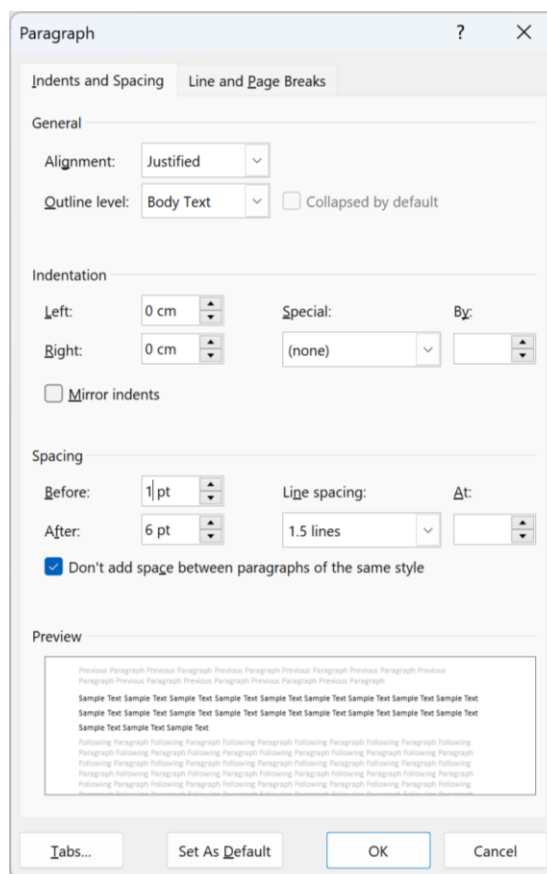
Paragraph

?

X

Indents and Spacing

Line and Page Breaks

General

Alignment: Justified

Outline level: Body Text

Collapsed by default

Indentation

Left: 0 cm

Special:

By:

Right: 0 cm

(none)

Mirror indents

Spacing

Before: 1 pt

Line spacing:

At:

After: 6 pt

1.5 lines

Don't add space between paragraphs of the same style

Preview

Previous Paragraph Previous Paragraph Previous Paragraph Previous Paragraph Previous Paragraph Previous Paragraph Previous Paragraph Previous Paragraph Previous Paragraph Previous Paragraph

Sample Text Sample Text Sample Text Sample Text Sample Text Sample Text Sample Text Sample Text Sample Text Sample Text Sample Text Sample Text Sample Text Sample Text Sample Text Sample Text Sample Text Sample Text Sample Text Sample Text Sample Text

Following Paragraph Following Paragraph Following Paragraph Following Paragraph Following Paragraph Following Paragraph Following Paragraph Following Paragraph Following Paragraph Following Paragraph Following Paragraph Following Paragraph Following Paragraph Following Paragraph Following Paragraph Following Paragraph Following Paragraph Following Paragraph Following Paragraph Following Paragraph Following Paragraph Following Paragraph Following Paragraph Following Paragraph Following Paragraph Following Paragraph Following Paragraph Following Paragraph Following Paragraph Following Paragraph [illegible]

Tabs...

Set As Default

OK

Cancel